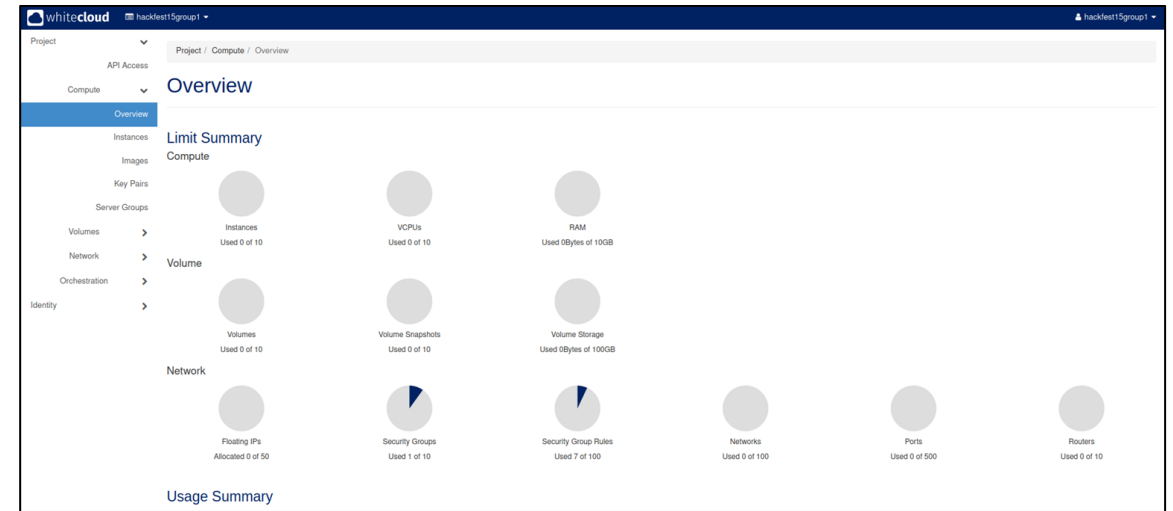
whitecloud hackfest15group1 ▾ hackfest15group1 ▾

Project
API Access
Compute
Overview
Instances
Images
Key Pairs
Server Groups
Volumes
Network
Orchestration
Identity

Project / Compute / Overview

Overview

Limit Summary

Compute

Instances
Used 0 of 10

VCPUs
Used 0 of 10

RAM
Used 0Bytes of 10GB

Volume

Volumes
Used 0 of 10

Volume Snapshots
Used 0 of 10

Volume Storage
Used 0Bytes of 100GB

Network

Floating IPs
Allocated 0 of 50

Security Groups
Used 1 of 10

Security Group Rules
Used 7 of 100

Networks
Used 0 of 100

Ports
Used 0 of 500

Routers
Used 0 of 10

Usage Summary